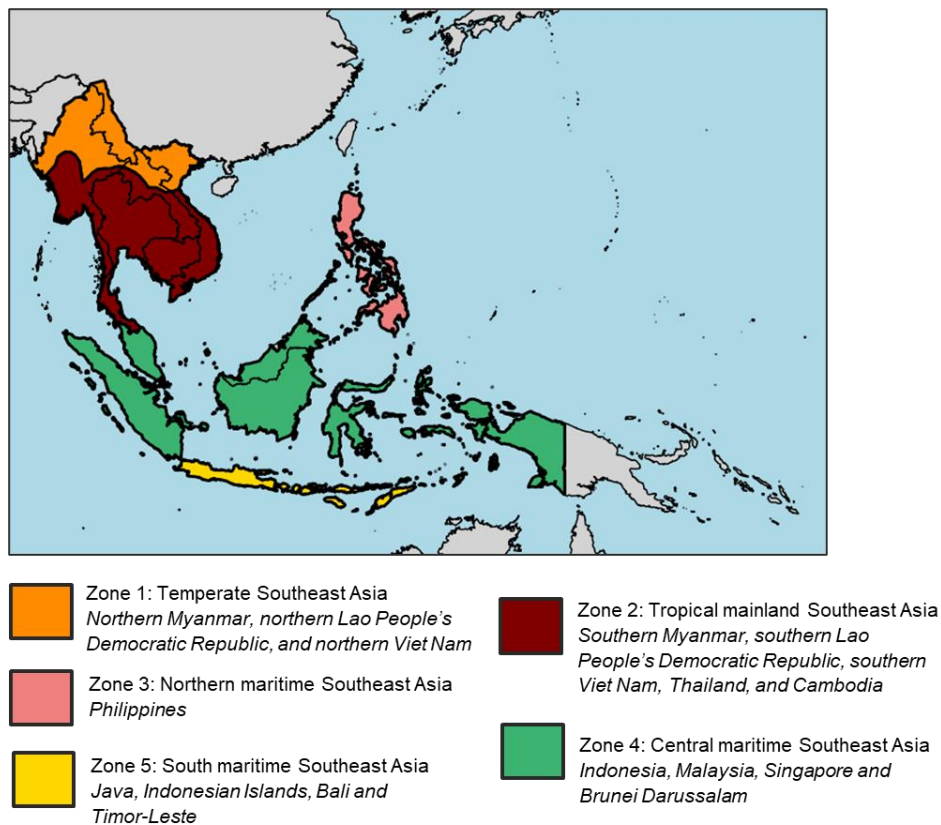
Zone 1: Temperate Southeast Asia
Northern Myanmar, northern Lao People's Democratic Republic, and northern Viet Nam

Zone 3: Northern maritime Southeast Asia
Philippines

Zone 5: South maritime Southeast Asia
Java, Indonesian Islands, Bali and Timor-Leste

Zone 2: Tropical mainland Southeast Asia
Southern Myanmar, southern Lao People's Democratic Republic, southern Viet Nam, Thailand, and Cambodia

Zone 4: Central maritime Southeast Asia
Indonesia, Malaysia, Singapore and Brunei Darussalam